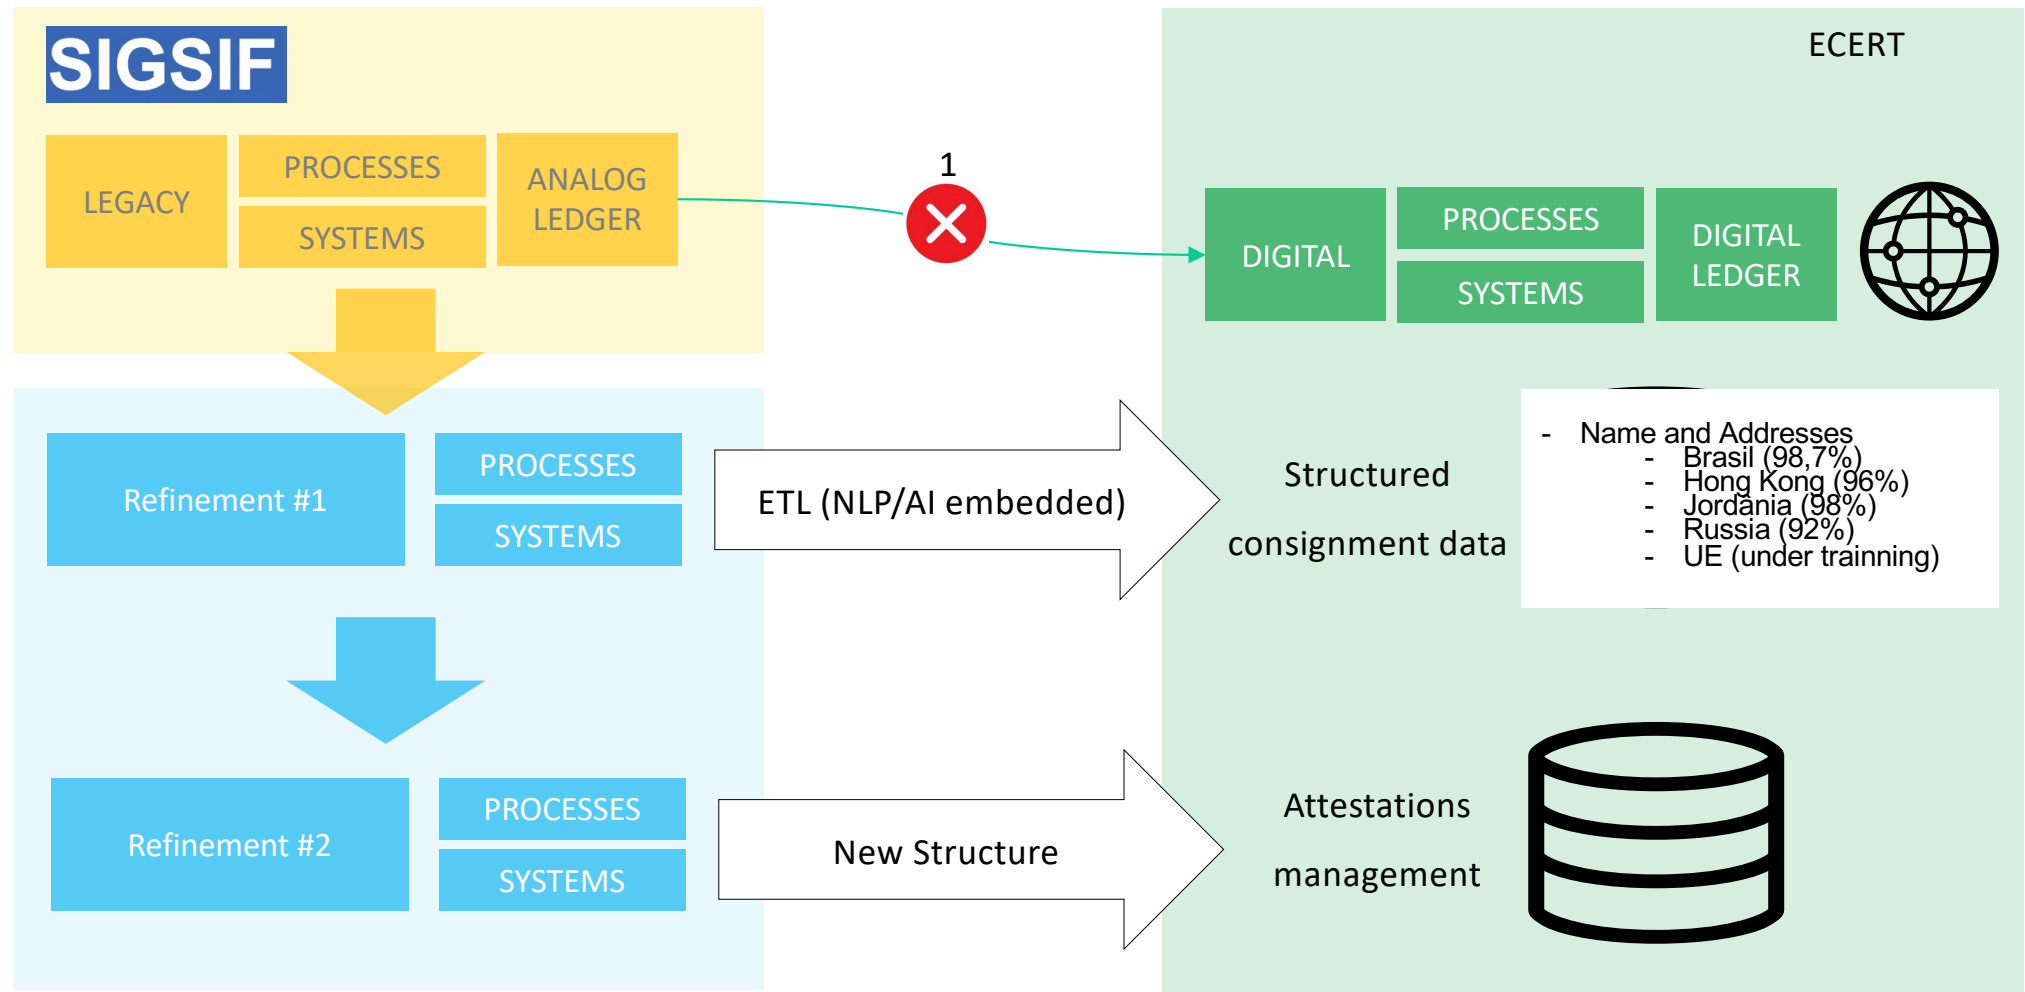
SIGSIF

LEGACY

PROCESSES

SYSTEMS

ANALOG LEDGER

1

ECERT

DIGITAL

PROCESSES

SYSTEMS

DIGITAL LEDGER

Refinement #1

PROCESSES

SYSTEMS

ETL (NLP/AI embedded)

Structured consignment data

- Name and Addresses
  - Brasil (98,7%)
  - Hong Kong (96%)
  - Jordania (98%)
  - Russia (92%)
  - UE (under trainning)

Refinement #2

PROCESSES

SYSTEMS

New Structure

Attestations management